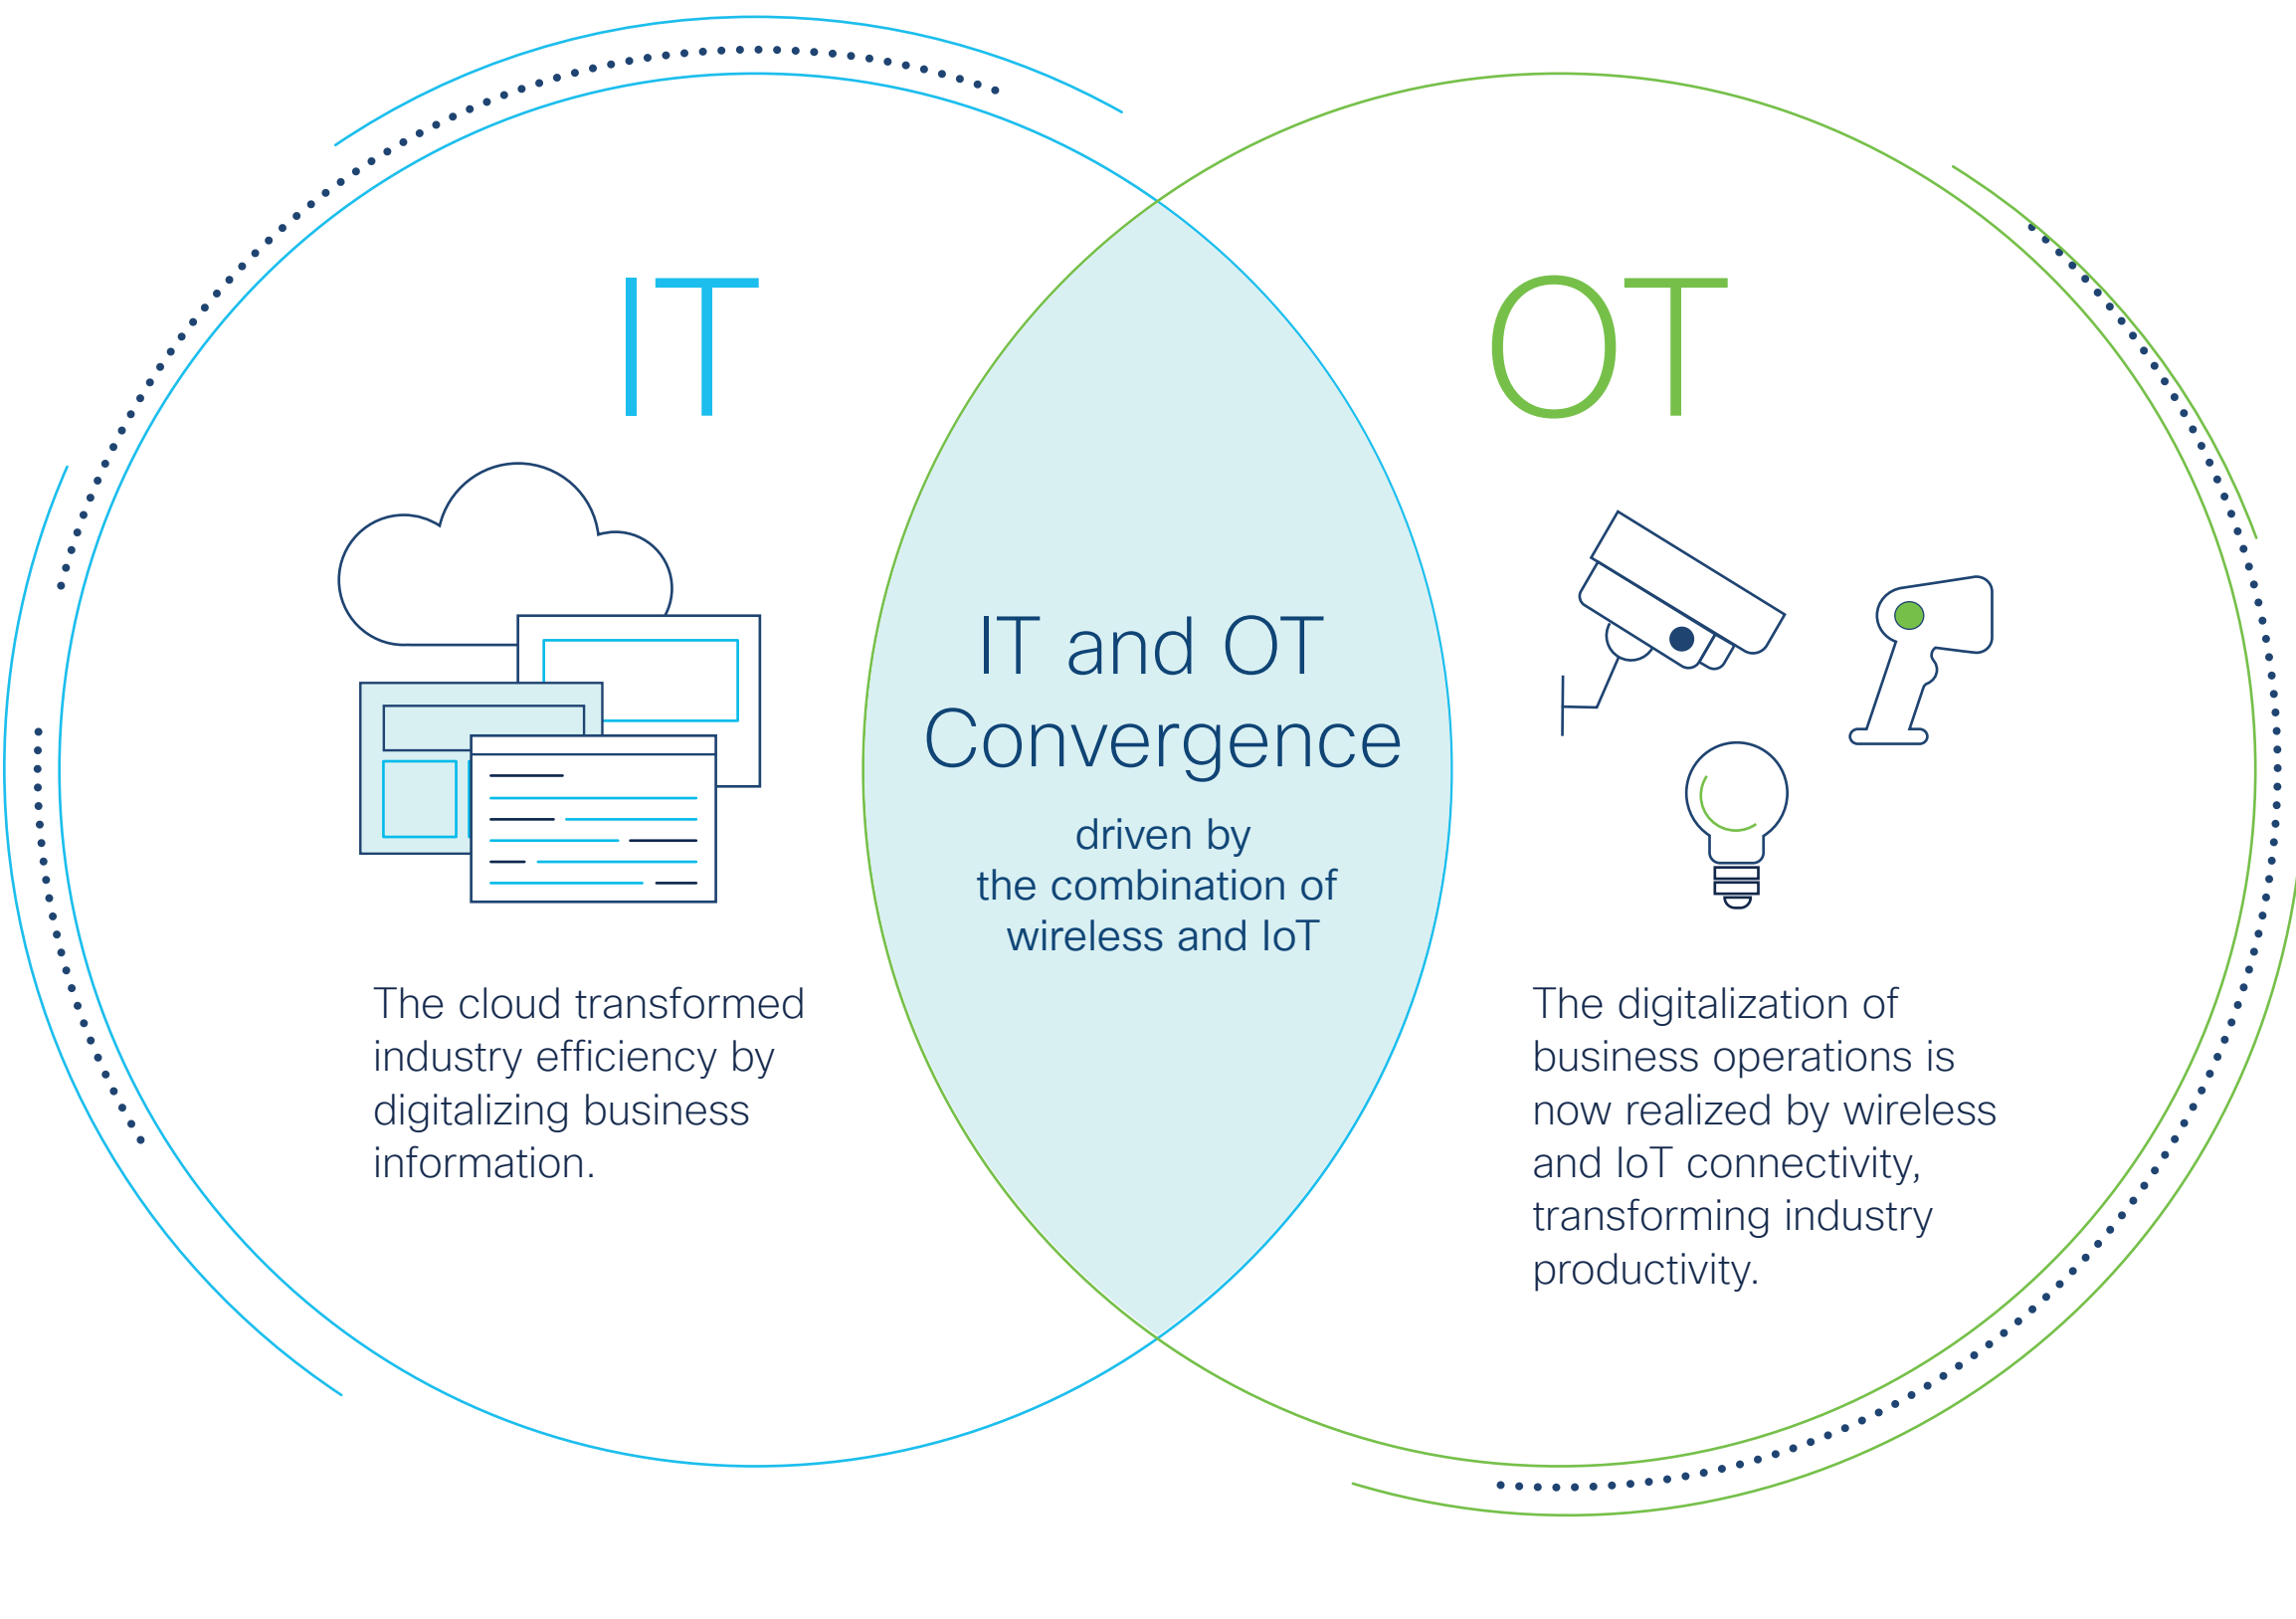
IT

OT

IT and OT Convergence

driven by the combination of wireless and IoT

The cloud transformed industry efficiency by digitalizing business information.

The digitalization of business operations is now realized by wireless and IoT connectivity, transforming industry productivity.